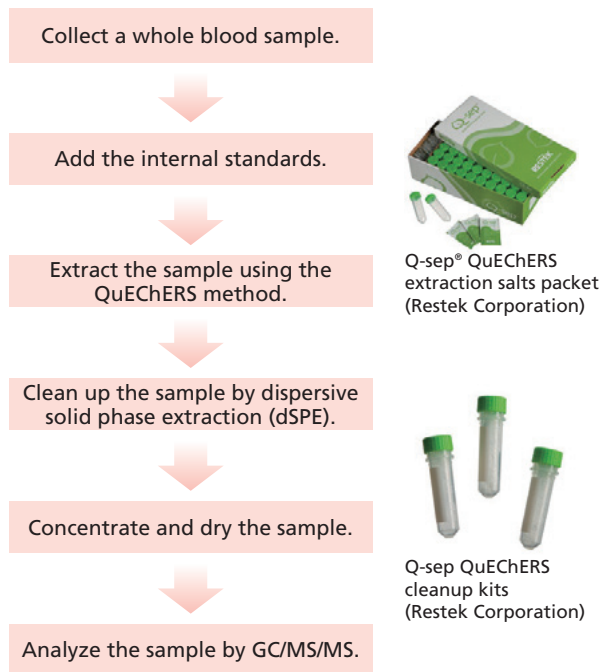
Collect a whole blood sample.

Add the internal standards.

Extract the sample using the QuEChERS method.

Clean up the sample by dispersive solid phase extraction (dSPE).

Concentrate and dry the sample.

Analyze the sample by GC/MS/MS.

Q-sep RESTEK

Q-sep® QuEChERS extraction salts packet (Restek Corporation)

Q-sep QuEChERS cleanup kits (Restek Corporation)